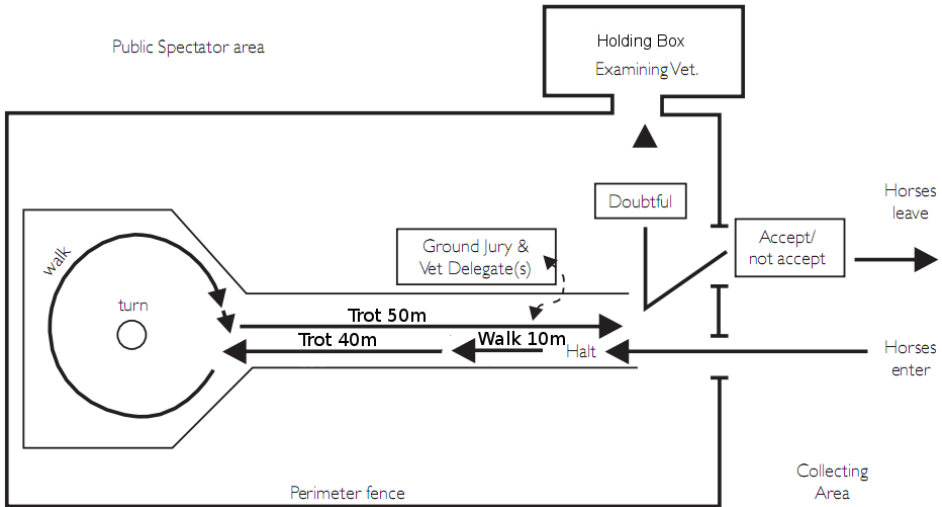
Public Spectator area

Holding Box
Examining Vet.

Doubtful

Horses leave

Accept/ not accept

Ground Jury & Vet Delegate(s)

walk

turn

Trot 50m

Trot 40m

Walk 10m

Halt

Horses enter

Collecting Area

Perimeter fence